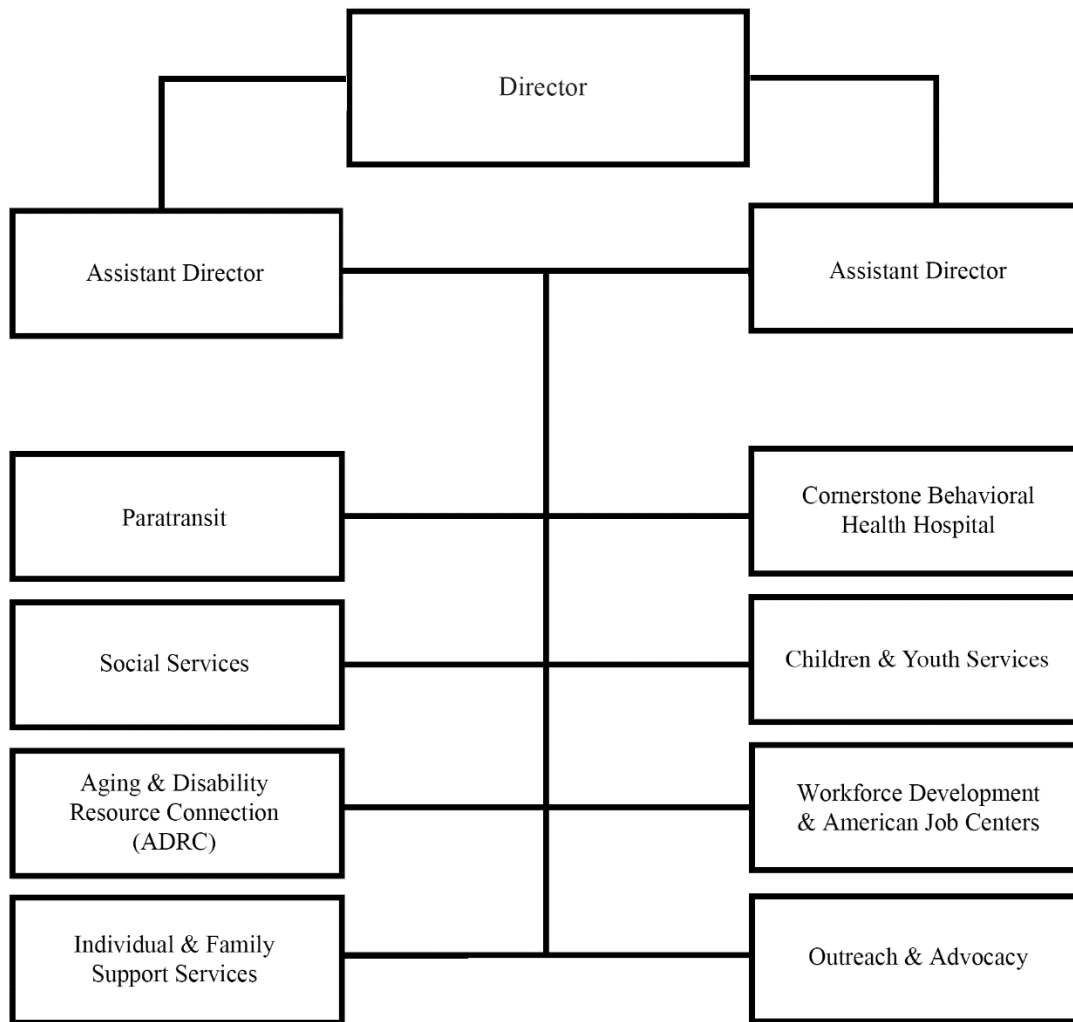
Director

Assistant Director

Assistant Director

Paratransit

Cornerstone Behavioral Health Hospital

Social Services

Children & Youth Services

Aging & Disability Resource Connection (ADRC)

Workforce Development & American Job Centers

Individual & Family Support Services

Outreach & Advocacy